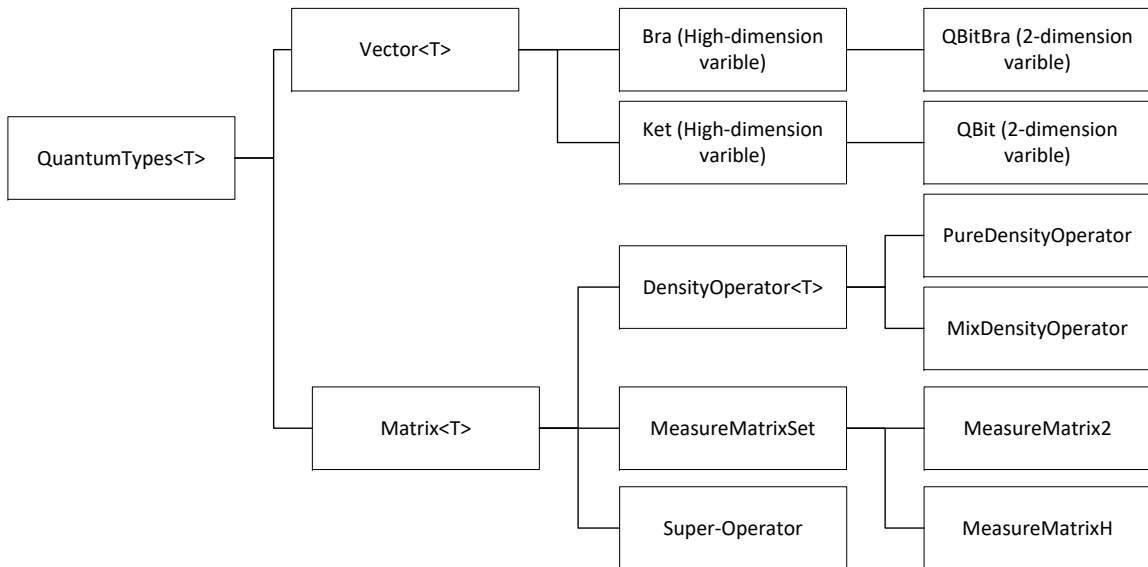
QuantumTypes<T>

Vector<T>

Bra (High-dimension varible)

QBitBra (2-dimension varible)

Ket (High-dimension varible)

QBit (2-dimension varible)

Matrix<T>

DensityOperator<T>

PureDensityOperator

MixDensityOperator

MeasureMatrixSet

MeasureMatrix2

MeasureMatrixH

Super-Operator